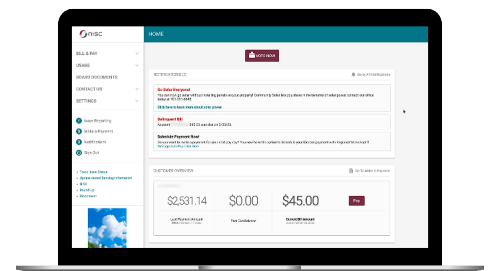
nisc

HOME

VOTE NOW

BILL & PAY
USAGE
BOARD DOCUMENTS
CONTACT US
SETTINGS

Usage Reporting
Make a Payment
Notifications
Sign Out

NOTIFICATIONS (3)

Go Solar Everyone!
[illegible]

Click here to learn more about solar power

Delinquent Bill
Account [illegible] $42.23 was due on 2/20/21

Schedule Payment Now!
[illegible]

CUSTOMER OVERVIEW

$2,531.14
$0.00
$45.00
Pay